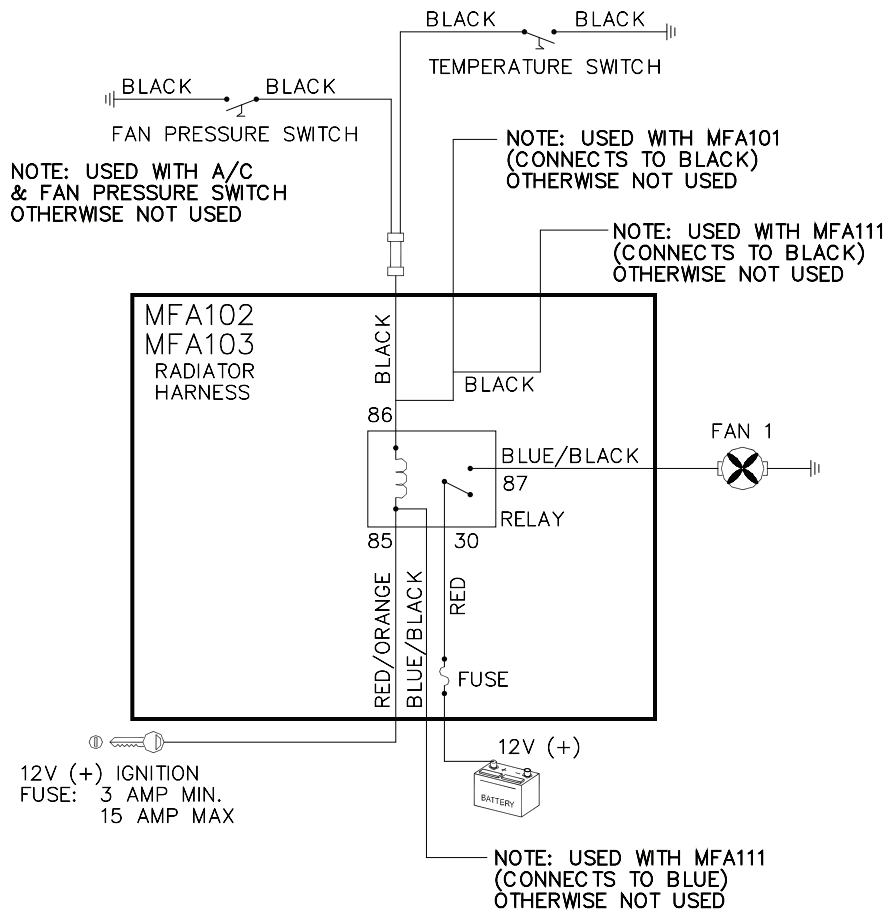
BLACK BLACK
TEMPERATURE SWITCH

BLACK BLACK
FAN PRESSURE SWITCH

NOTE: USED WITH A/C
& FAN PRESSURE SWITCH
OTHERWISE NOT USED

NOTE: USED WITH MFA101
(CONNECTS TO BLACK)
OTHERWISE NOT USED

NOTE: USED WITH MFA111
(CONNECTS TO BLACK)
OTHERWISE NOT USED

MFA102
MFA103
RADIATOR
HARNESS

BLACK
BLACK
86

FAN 1
BLUE/BLACK
87
RELAY
85 30

RED/ORANGE
BLUE/BLACK
RED
FUSE

12V (+)
BATTERY

12V (+) IGNITION
FUSE: 3 AMP MIN.
15 AMP MAX

NOTE: USED WITH MFA111
(CONNECTS TO BLUE)
OTHERWISE NOT USED